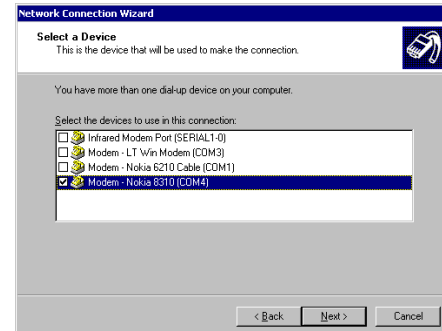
Network Connection Wizard

Select a Device
This is the device that will be used to make the connection.

You have more than one dial-up device on your computer.

Select the devices to use in this connection:

Infrared Modem Port (SERIAL1-0)
Modem - LT Win Modem (COM3)
Modem - Nokia 6210 Cable (COM1)
Modem - Nokia 8310 (COM4)

< Back
Next >
Cancel